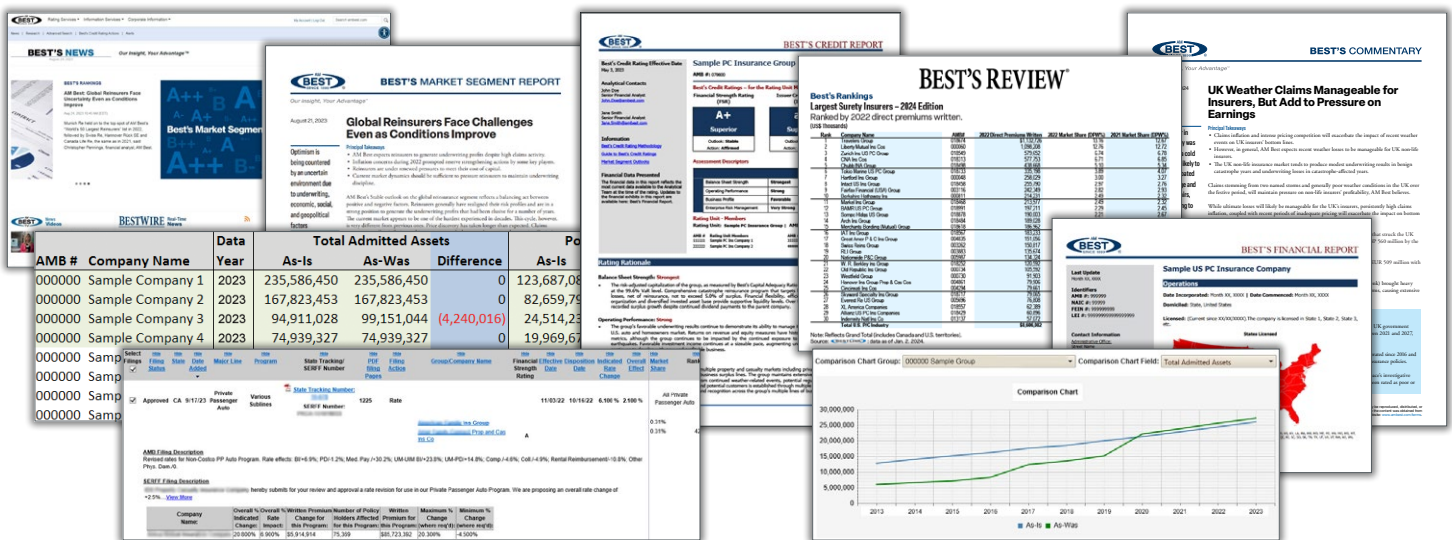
BEST'S NEWS

Our Insight, Your Advantage

AM Best: Global Reinsurers Face Uncertainty Even as Conditions Improve

Best's Market Segment

BESTWIRE

BEST'S MARKET SEGMENT REPORT

Our Insight, Your Advantage

August 21, 2023

Global Reinsurers Face Challenges Even as Conditions Improve

Optimism is being countered by an uncertain environment due to underwriting, economic, social, and geopolitical factors

Principal Takeaways

BEST'S CREDIT REPORT

Sample PC Insurance Group

A+
Superior

Rating Rationale

Balance Sheet Strength: Strongest

Operating Performance: Strong

BEST'S REVIEW

Best's Rankings
Largest Surety Insurers – 2024 Edition
Ranked by 2022 direct premiums written.
(US$ thousands)

BEST'S COMMENTARY

Our Insight, Your Advantage

UK Weather Claims Manageable for Insurers, But Add to Pressure on Earnings

Principal Takeaways

BEST'S FINANCIAL REPORT

Sample US PC Insurance Company

Operations

| AMB # | Company Name | Data Year | Total Admitted Assets As-Is | As-Was | Difference | As-Is |
|---|---|---|---|---|---|---|
| 000000 | Sample Company 1 | 2023 | 235,586,450 | 235,586,450 | 0 | 123,687,08 |
| 000000 | Sample Company 2 | 2023 | 167,823,453 | 167,823,453 | 0 | 82,659,79 |
| 000000 | Sample Company 3 | 2023 | 94,911,028 | 99,151,044 | (4,240,016) | 24,514,23 |
| 000000 | Sample Company 4 | 2023 | 74,939,327 | 74,939,327 | 0 | 19,969,67 |
| 000000 | Samp | | | | | |

| Select Filings | Filing Status | State | Date Added | Major Line | Program | State Tracking Number / SERFF Number | PDF Filing Pages | Filing Action | Group/Company Name | Financial Strength Rating | Effective Date | Disposition Date | Indicated Rate Change | Overall Effect | Market Share | Rank |
|---|---|---|---|---|---|---|---|---|---|---|---|---|---|---|---|---|
| ✓ | Approved | CA | 9/17/23 | Private Passenger Auto | Various Sublines | State Tracking Number: / SERFF Number: | 1225 | Rate | | A | 11/03/22 | 10/16/22 | 6.100 % | 2.100 % | All Private Passenger Auto 0.31% 0.31% | |

AMB Filing Description
Revised rates for Non-Costco PP Auto Program. Rate effects: BI/+8.9%; PD/-1.2%; Med Pay /+30.2%; UM-UIM BI/+23.5%; UM-PD/+14.8%; Comp./-4.6%; Coll./-4.9%; Rental Reimbursement/-10.8%; Other Phys. Dam./0.

SERFF Filing Description
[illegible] hereby submits for your review and approval a rate revision for use in our Private Passenger Auto Program. We are proposing an overall rate change of +2.5%...View More

| Company Name | Overall % Indicated Change | Overall % Rate Impact | Written Premium Change for this Program | Number of Policy Holders Affected for this Program | Written Premium for this Program | Maximum % Change (where req'd) | Minimum % Change (where req'd) |
|---|---|---|---|---|---|---|---|
| | 20.000% | 8.900% | $5,914,914 | 75,359 | $85,723,392 | 20.300% | -4.500% |

Comparison Chart Group: 000000 Sample Group
Comparison Chart Field: Total Admitted Assets

Comparison Chart

30,000,000
25,000,000
20,000,000
15,000,000
10,000,000
5,000,000
0

2013 2014 2015 2016 2017 2018 2019 2020 2021 2022 2023

As-Is   As-Was